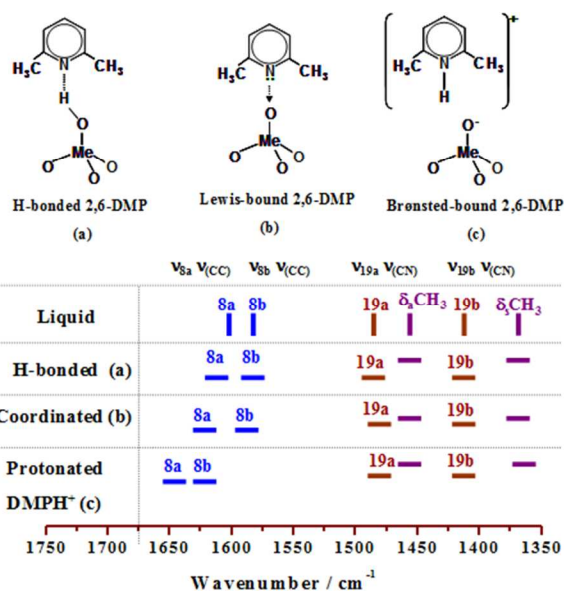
$H_3C$ N $CH_3$ H O O Me O O

H-bonded 2,6-DMP

(a)

$H_3C$ N $CH_3$ O O Me O O

Lewis-bound 2,6-DMP

(b)

$H_3C$ N $CH_3$ H $^+$ $O^-$ O Me O O

Brønsted-bound 2,6-DMP

(c)

$\nu_{8a}$ $\nu_{(CC)}$ $\nu_{8b}$ $\nu_{(CC)}$ $\nu_{19a}$ $\nu_{(CN)}$ $\nu_{19b}$ $\nu_{(CN)}$

Liquid 8a 8b 19a $\delta_s CH_3$ 19b $\delta_s CH_3$

H-bonded (a) 8a 8b 19a 19b

Coordinated (b) 8a 8b 19a 19b

Protonated DMPH$^+$ (c) 8a 8b 19a 19b

1750 1700 1650 1600 1550 1500 1450 1400 1350

Wavenumber / cm$^{-1}$